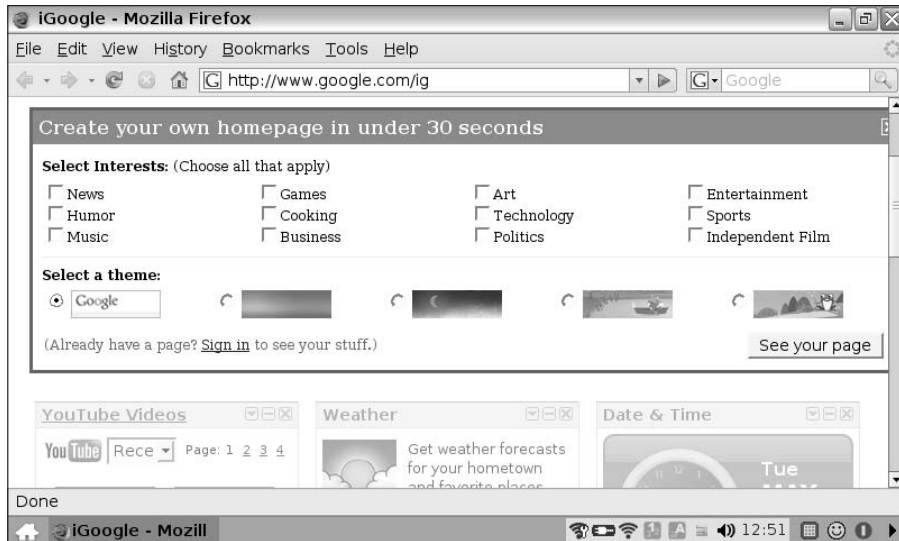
iGoogle - Mozilla Firefox

File Edit View History Bookmarks Tools Help

http://www.google.com/ig

Google

Create your own homepage in under 30 seconds

Select Interests: (Choose all that apply)

| | | | |
|---|---|---|---|
| News | Games | Art | Entertainment |
| Humor | Cooking | Technology | Sports |
| Music | Business | Politics | Independent Film |

Select a theme:

Google

(Already have a page? Sign in to see your stuff.)

See your page

YouTube Videos

YouTube Rece Page: 1 2 3 4

Weather

Get weather forecasts for your hometown and favorite places

Date & Time

Tue

Done

iGoogle - Mozill

12:51